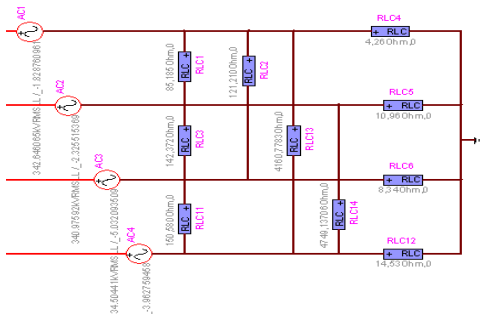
AC1
AC2
342.64606kVRMS_L_/_-1.828786961
AC3
340.97592kVRMS_L_/_-2.32561536
AC4
340.50441kVRMS_L_/_-5.02009356
34.50441kVRMS_L_/_-3.9627945
RLC1
85.186Ohm,0
RLC
+
RLC2
121.21Ohm,0
RLC
+
RLC3
142.372Ohm,0
RLC
+
RLC13
416.0278Ohm,0
RLC
+
RLC11
160.59Ohm,0
RLC
+
RLC14
4749.1376Ohm,0
RLC
+
RLC4
+ RLC
4.26Ohm,0
RLC5
+ RLC
10.96Ohm,0
RLC6
+ RLC
8.34Ohm,0
RLC12
+ RLC
14.53Ohm,0